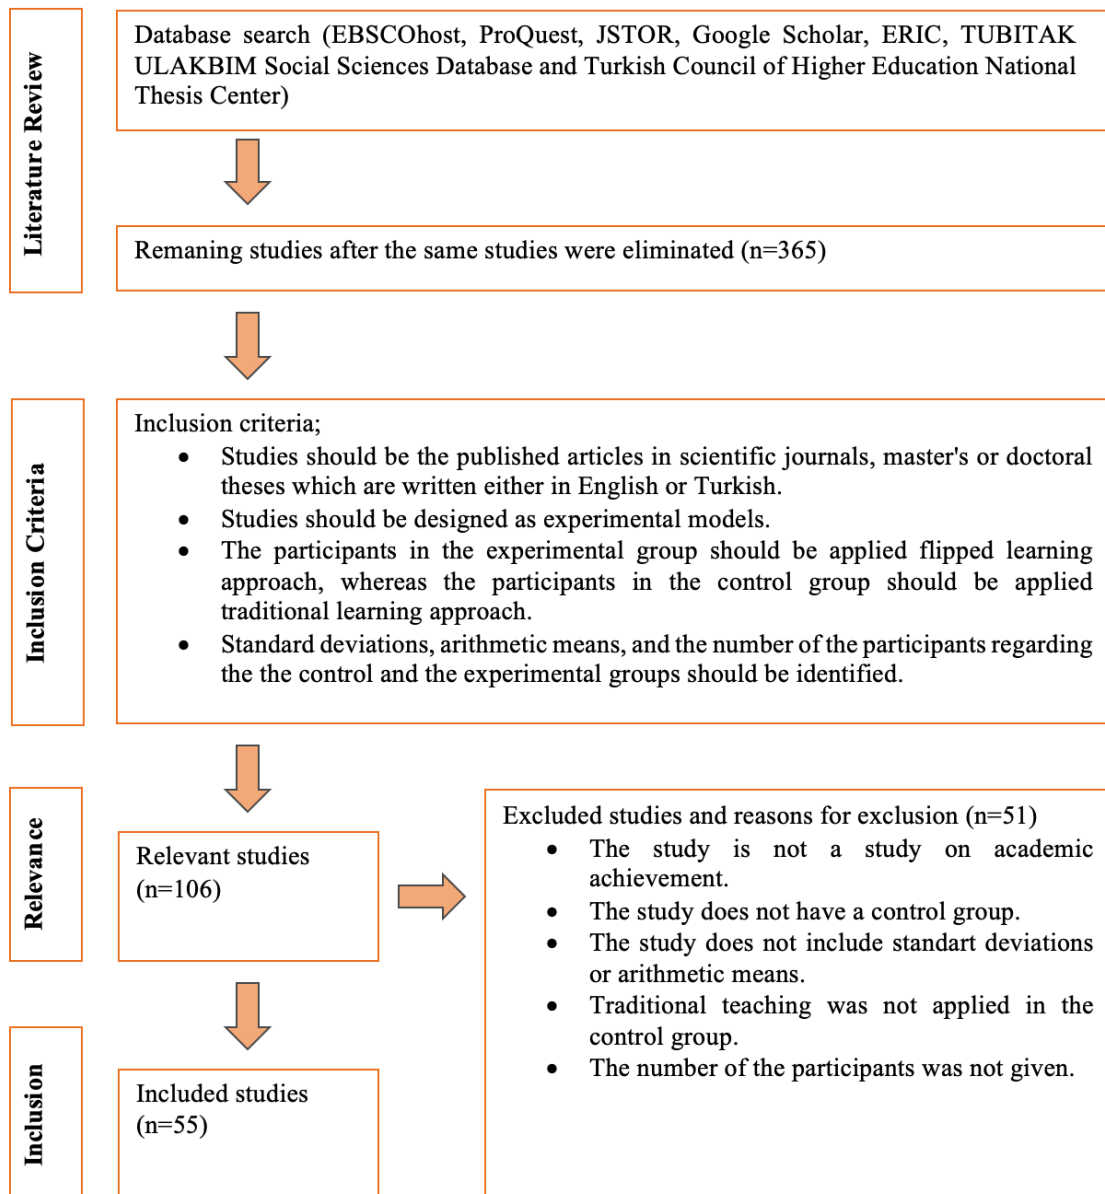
Literature Review

Database search (EBSCOhost, ProQuest, JSTOR, Google Scholar, ERIC, TUBITAK ULAKBIM Social Sciences Database and Turkish Council of Higher Education National Thesis Center)

Remaning studies after the same studies were eliminated (n=365)

Inclusion Criteria

Inclusion criteria;
- Studies should be the published articles in scientific journals, master's or doctoral theses which are written either in English or Turkish.
- Studies should be designed as experimental models.
- The participants in the experimental group should be applied flipped learning approach, whereas the participants in the control group should be applied traditional learning approach.
- Standard deviations, arithmetic means, and the number of the participants regarding the the control and the experimental groups should be identified.

Relevance

Relevant studies (n=106)

Excluded studies and reasons for exclusion (n=51)
- The study is not a study on academic achievement.
- The study does not have a control group.
- The study does not include standart deviations or arithmetic means.
- Traditional teaching was not applied in the control group.
- The number of the participants was not given.

Inclusion

Included studies (n=55)